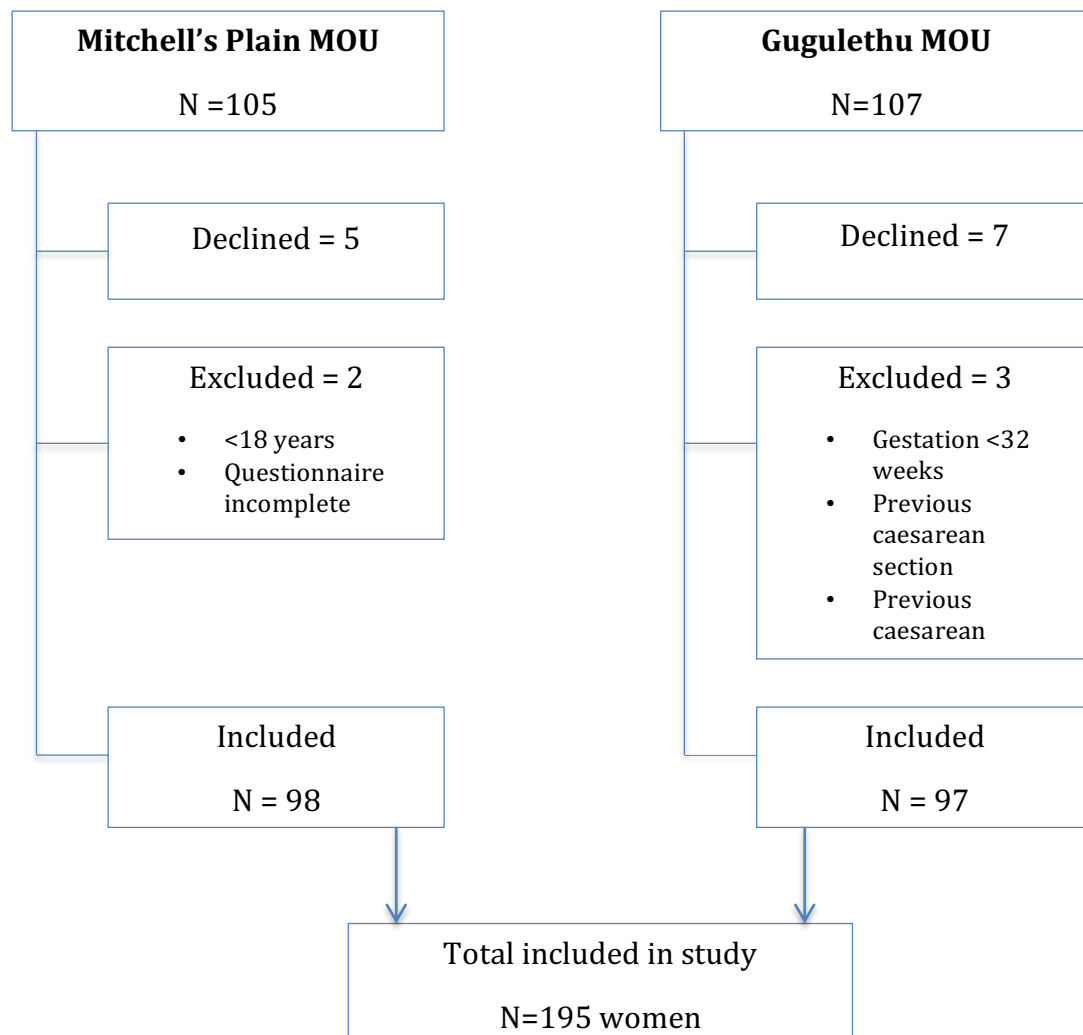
**Mitchell's Plain MOU**

N =105

Declined = 5

Excluded = 2

- <18 years
- Questionnaire incomplete

Included

N = 98

**Gugulethu MOU**

N=107

Declined = 7

Excluded = 3

- Gestation <32 weeks
- Previous caesarean section
- Previous caesarean

Included

N = 97

Total included in study

N=195 women